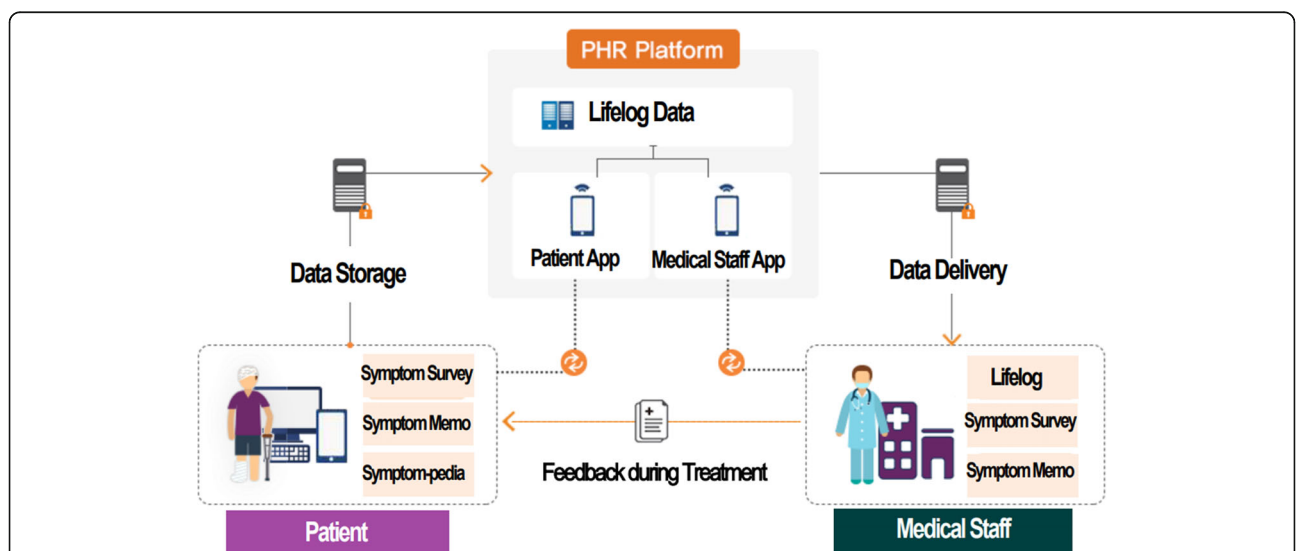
PHR Platform

Lifelog Data

Patient App

Medical Staff App

Data Storage

Data Delivery

Symptom Survey

Symptom Memo

Symptom-pedia

Feedback during Treatment

Lifelog

Symptom Survey

Symptom Memo

Patient

Medical Staff